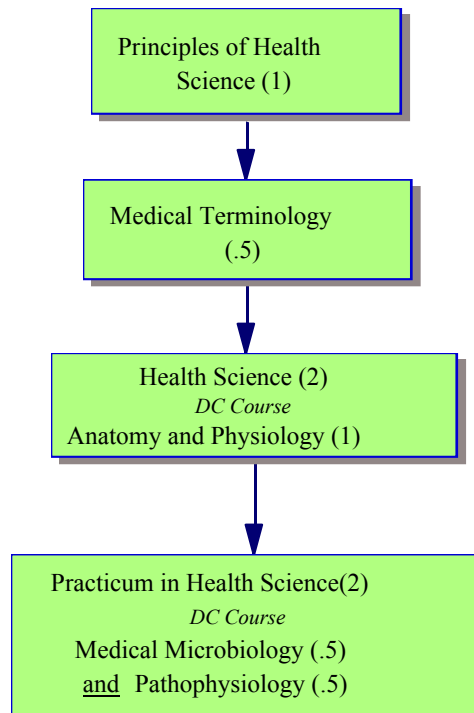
Principles of Health Science (1)

Medical Terminology (.5)

Health Science (2)
DC Course
Anatomy and Physiology (1)

Practicum in Health Science(2)
DC Course
Medical Microbiology (.5)
and Pathophysiology (.5)